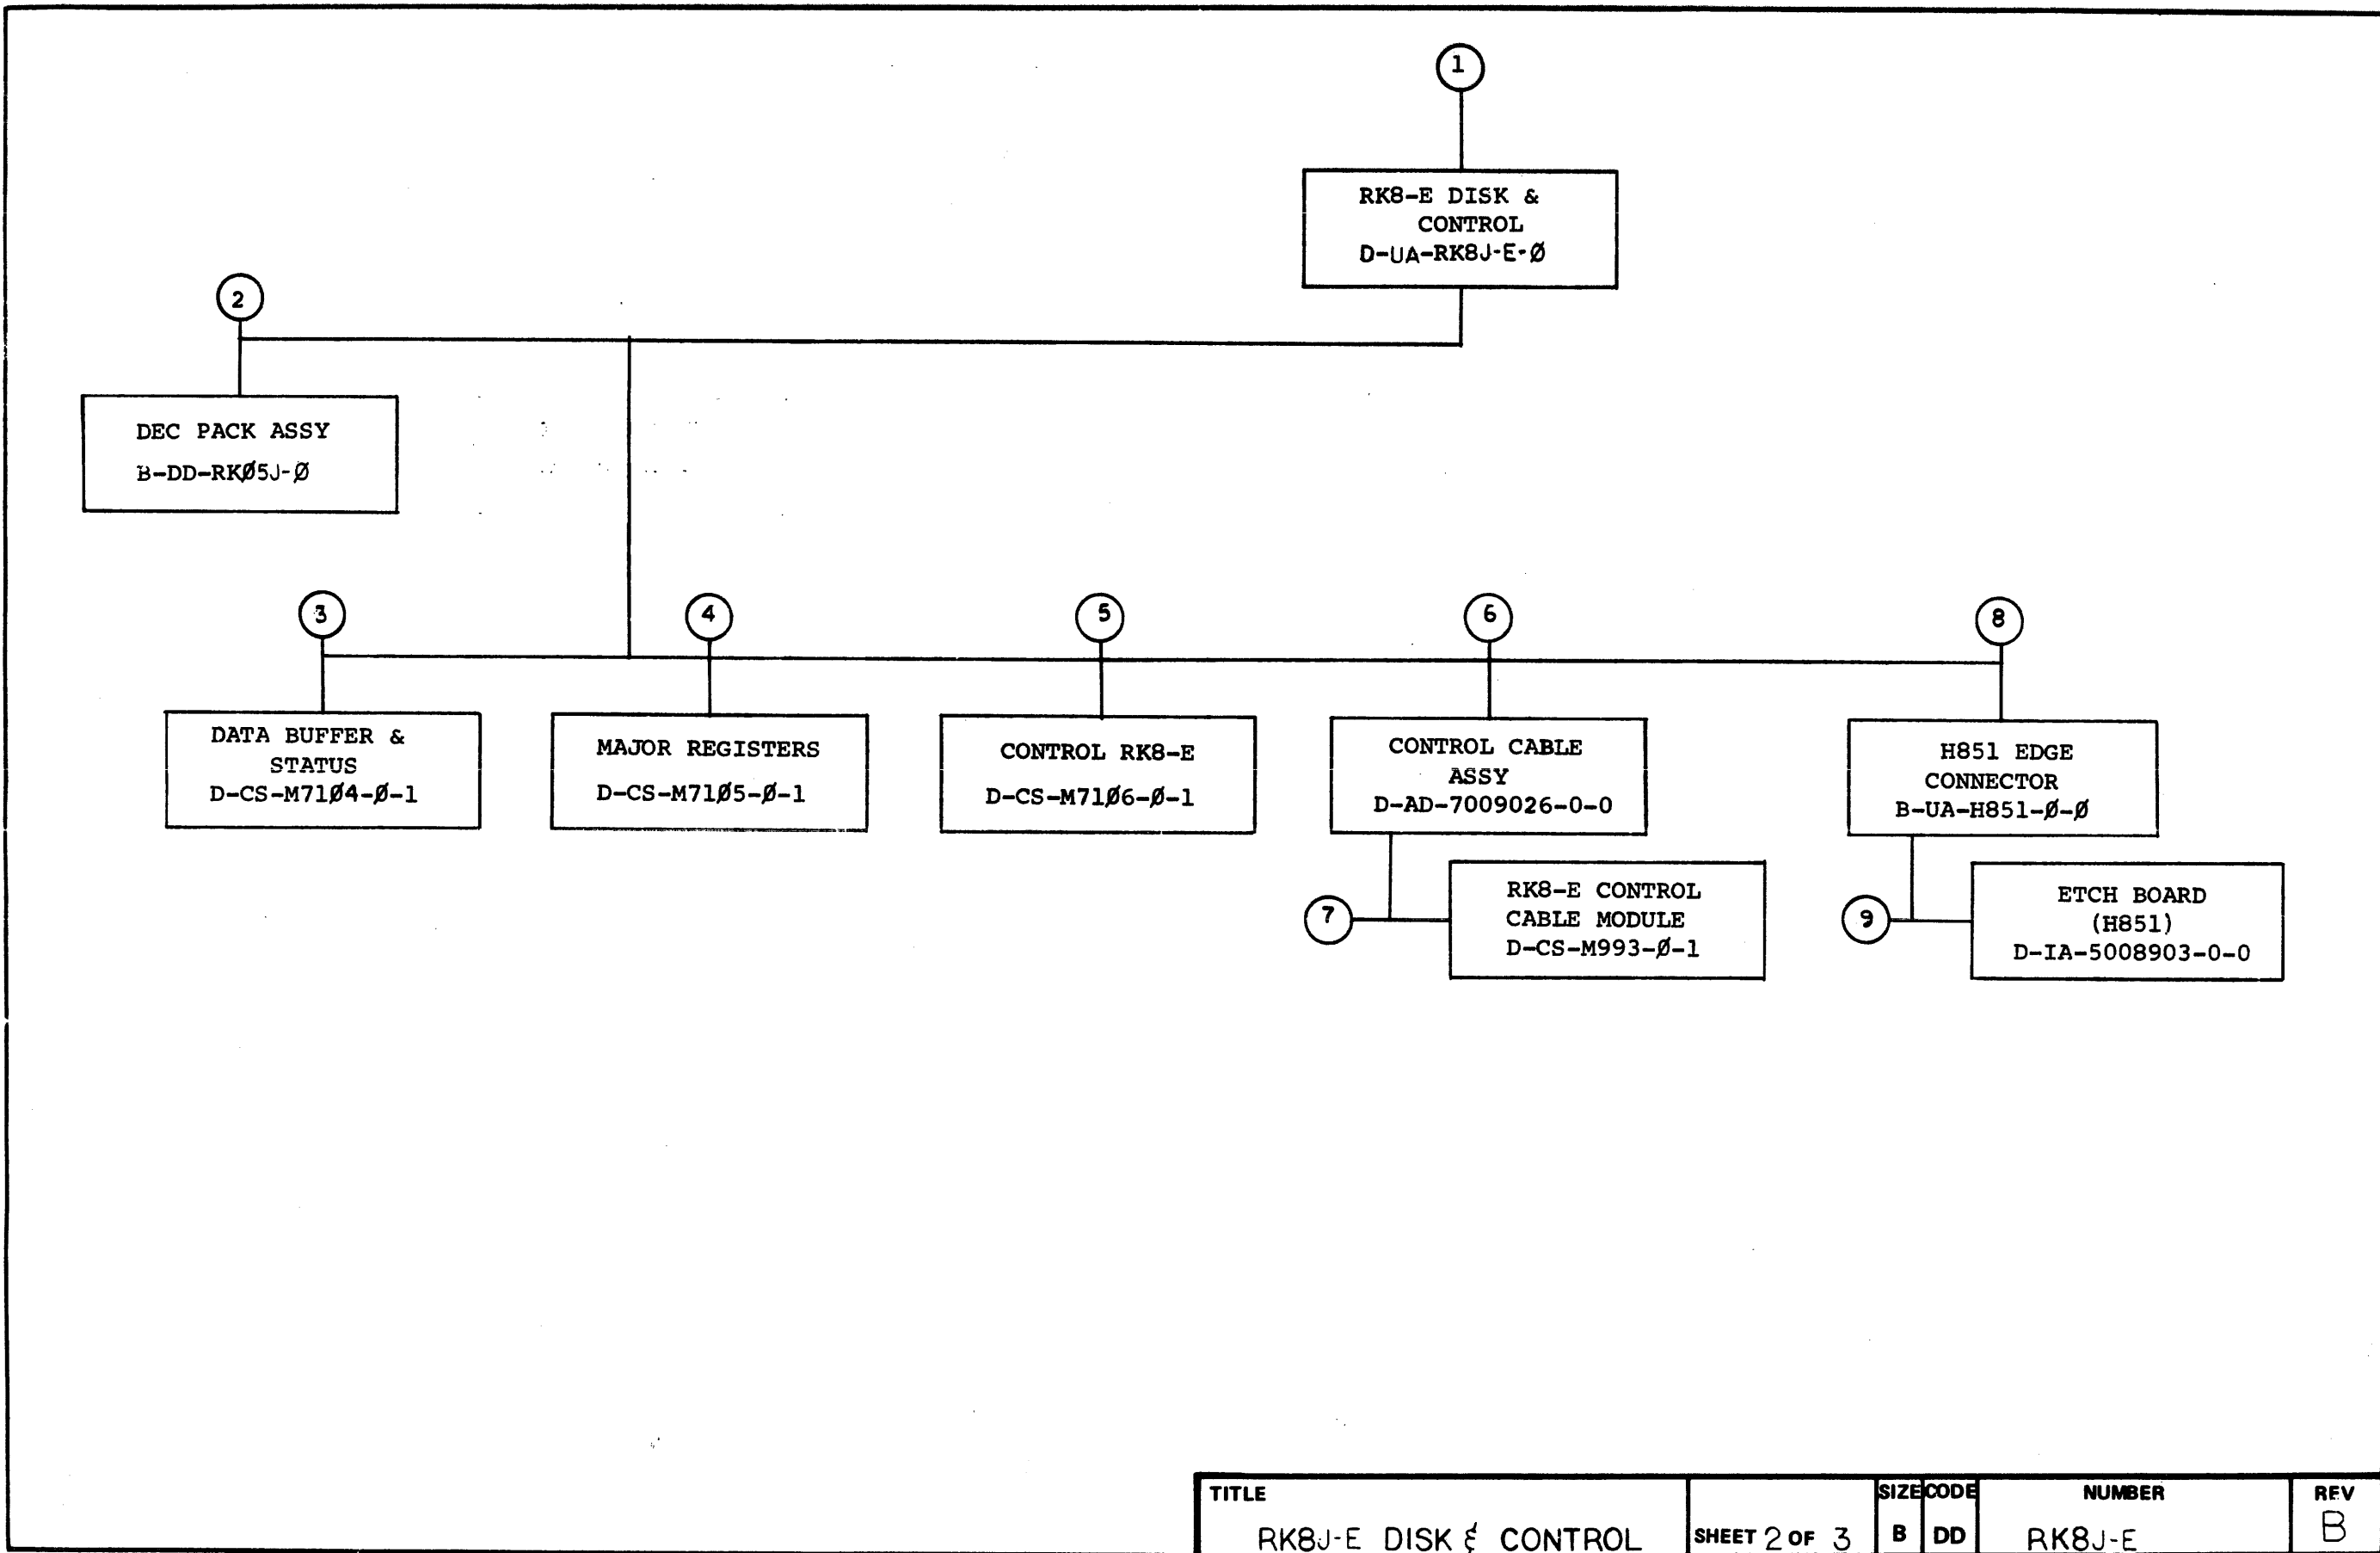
1

RK8-E DISK & CONTROL
D-UA-RK8J-E-Ø

2

DEC PACK ASSY
B-DD-RKØ5J-Ø

3

DATA BUFFER & STATUS
D-CS-M71Ø4-Ø-1

4

MAJOR REGISTERS
D-CS-M71Ø5-Ø-1

5

CONTROL RK8-E
D-CS-M71Ø6-Ø-1

6

CONTROL CABLE ASSY
D-AD-7009026-0-0

7

RK8-E CONTROL CABLE MODULE
D-CS-M993-Ø-1

8

H851 EDGE CONNECTOR
B-UA-H851-Ø-Ø

9

ETCH BOARD (H851)
D-IA-5008903-0-0

| TITLE | | SIZE | CODE | NUMBER | REV |
|---|---|---|---|---|---|
| RK8J-E DISK & CONTROL | SHEET 2 OF 3 | B | DD | RK8J-E | B |